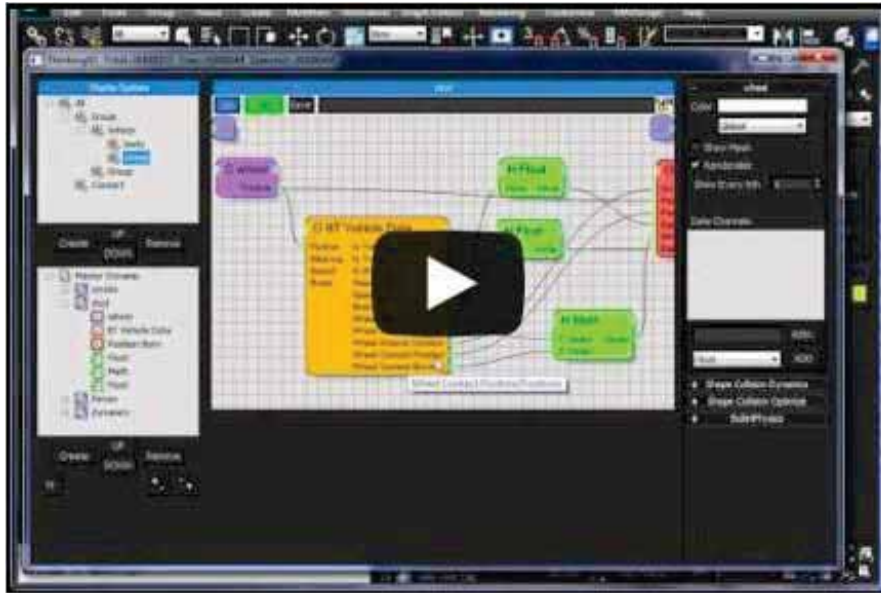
Create
UP
DOWN
Remove
Create
UP
DOWN
Remove
Save
RT Vehicle Data
Float
Float
Float
Math
Show Mesh
Renderable
Data Channels
Add
Add
Shape Collision Dynamics
Shape Collision Optimize
SoftPhysics
Wheel Contact Position Position